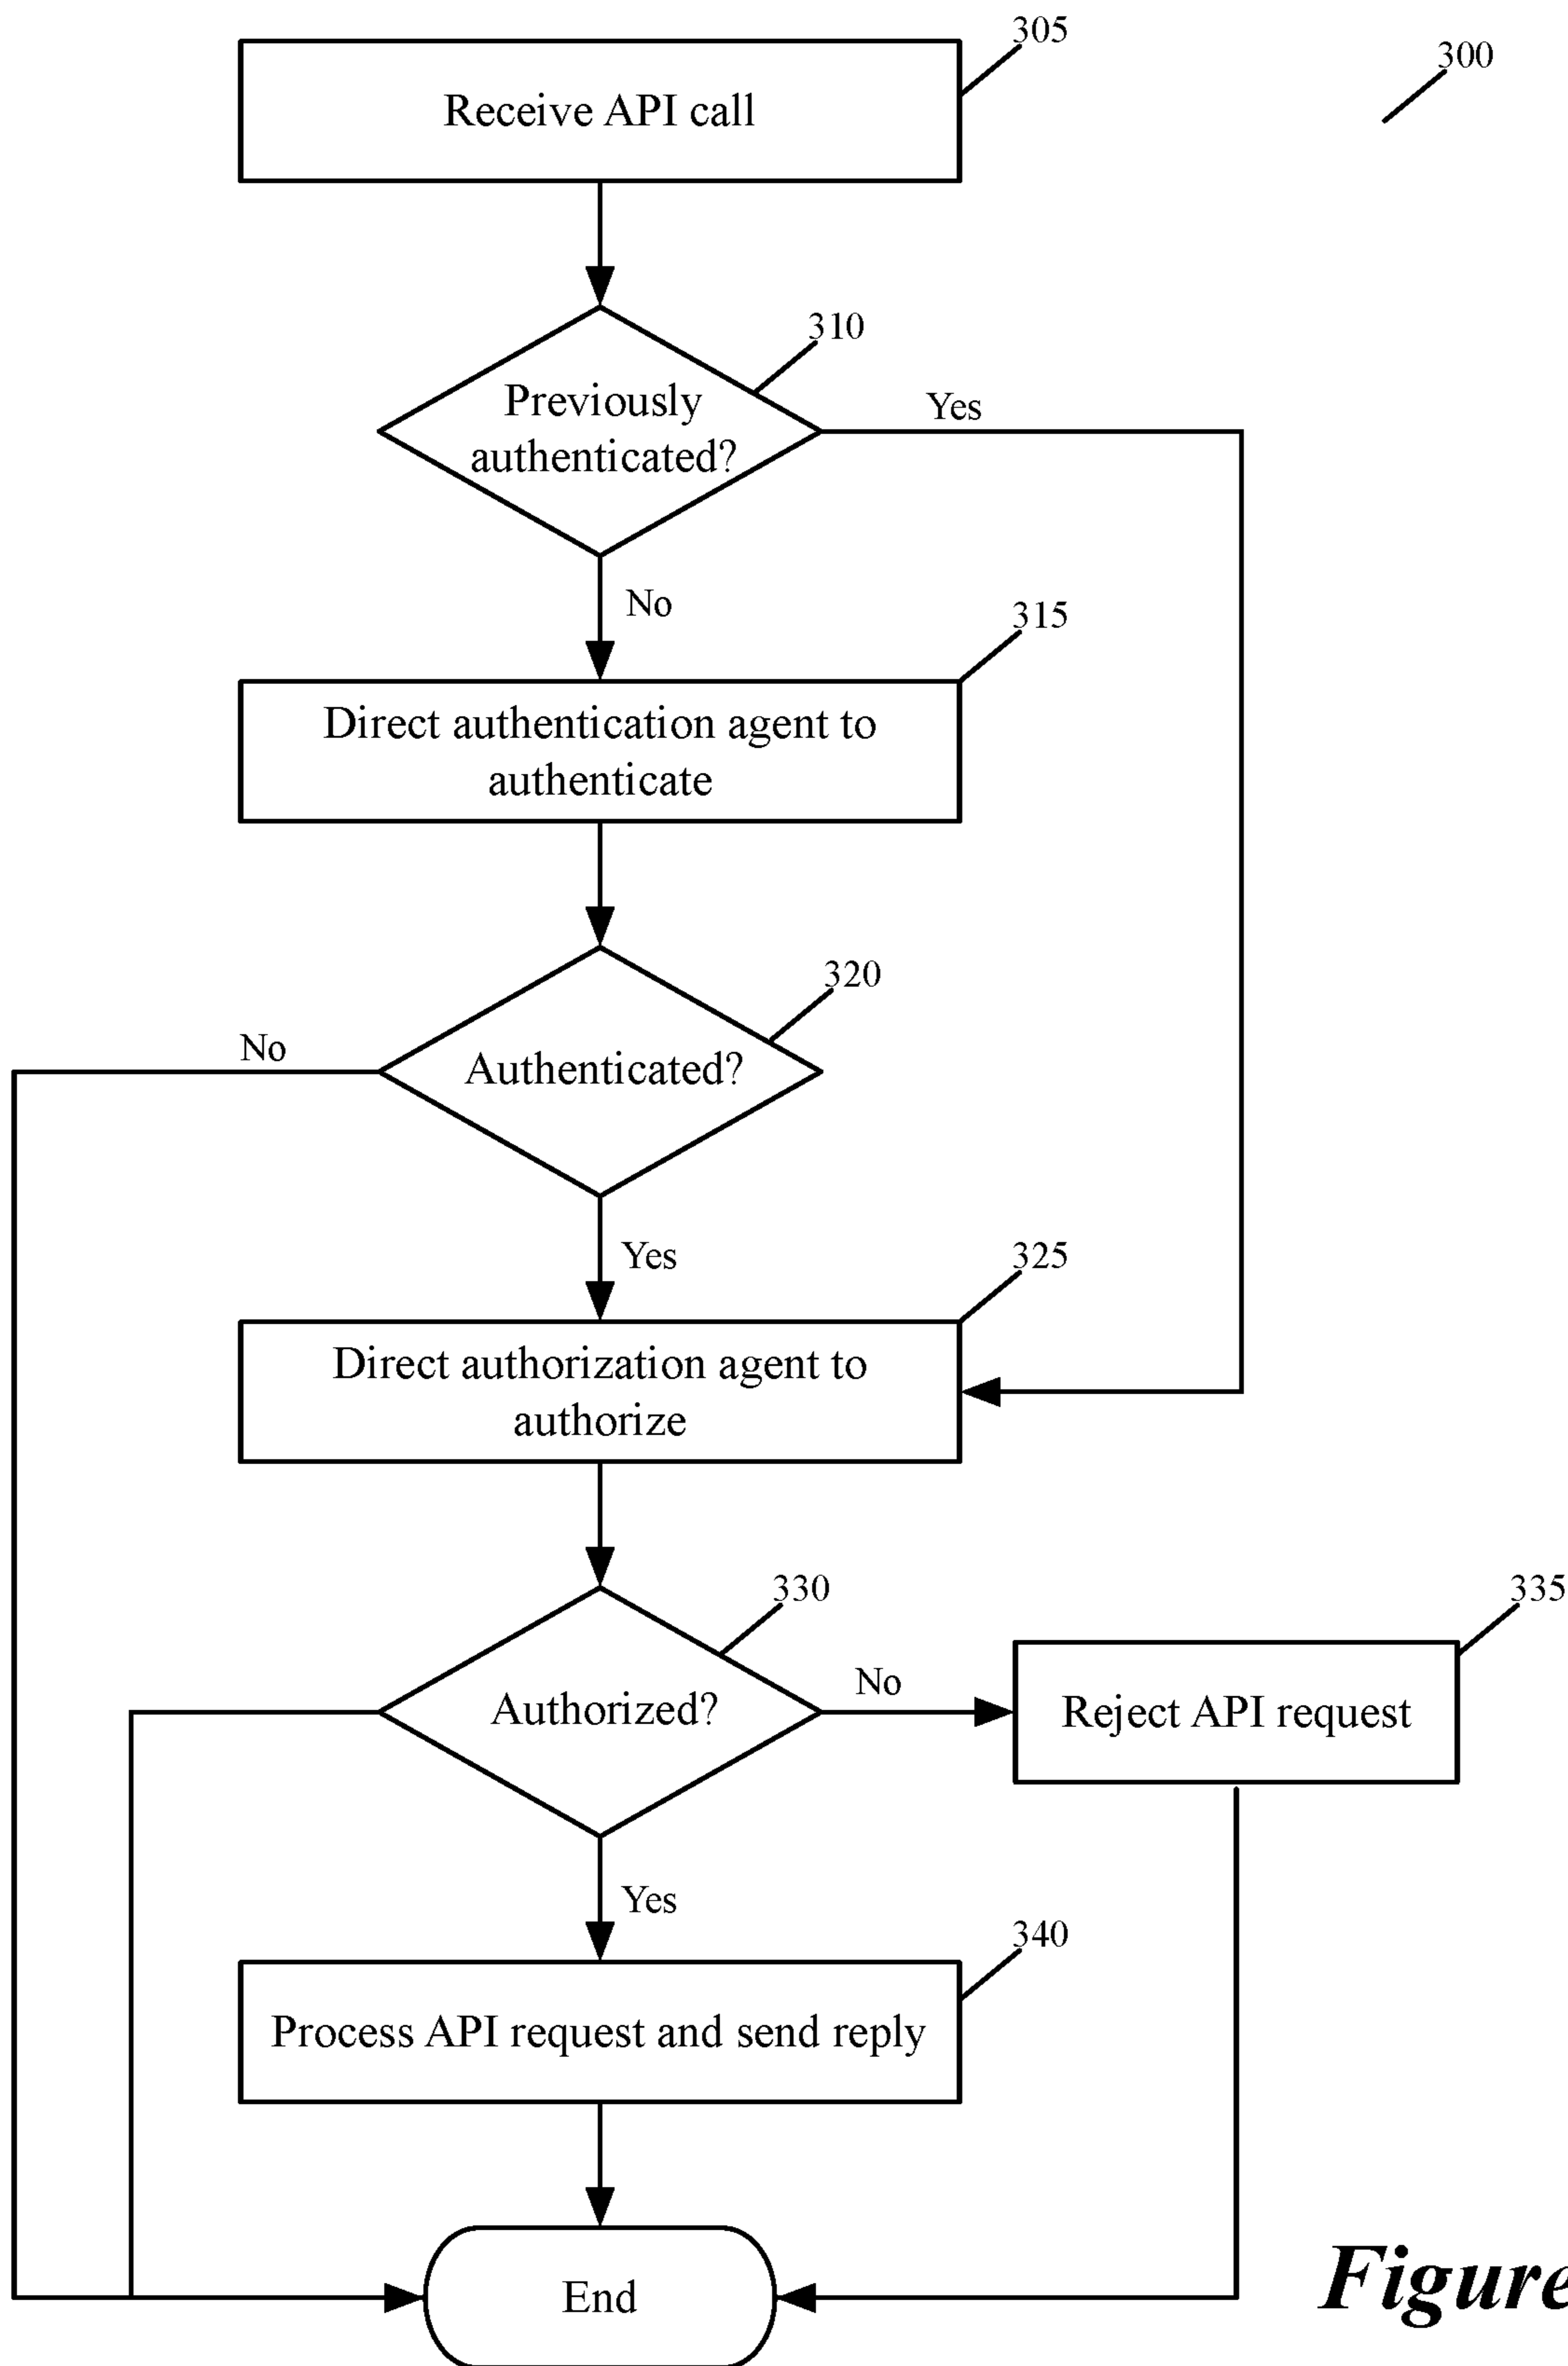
305

300

Receive API call

310

Previously authenticated?

Yes

No

315

Direct authentication agent to authenticate

320

No

Authenticated?

Yes

325

Direct authorization agent to authorize

330

335

No

Authorized?

Reject API request

Yes

340

Process API request and send reply

End

Figure